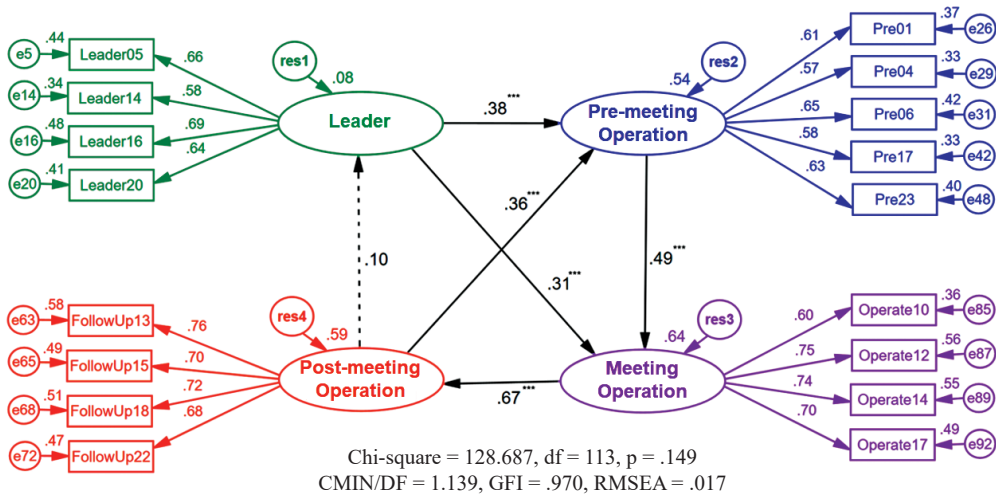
e5 .44 Leader05
e14 .34 Leader14
e16 .48 Leader16
e20 .41 Leader20
.66
.58
.69
.64
res1
.08
Leader
.38***
res2
.54
Pre-meeting Operation
.61 Pre01 .37 e26
.57 Pre04 .33 e29
.65 Pre06 .42 e31
.58 Pre17 .33 e42
.63 Pre23 .40 e48
.36***
.10
.31***
.49***
e63 .58 FollowUp13
e65 .49 FollowUp15
e68 .51 FollowUp18
e72 .47 FollowUp22
.76
.70
.72
.68
res4
.59
Post-meeting Operation
.67***
res3
.64
Meeting Operation
.60 Operate10 .36 e85
.75 Operate12 .56 e87
.74 Operate14 .55 e89
.70 Operate17 .49 e92

Chi-square = 128.687, df = 113, p = .149
CMIN/DF = 1.139, GFI = .970, RMSEA = .017